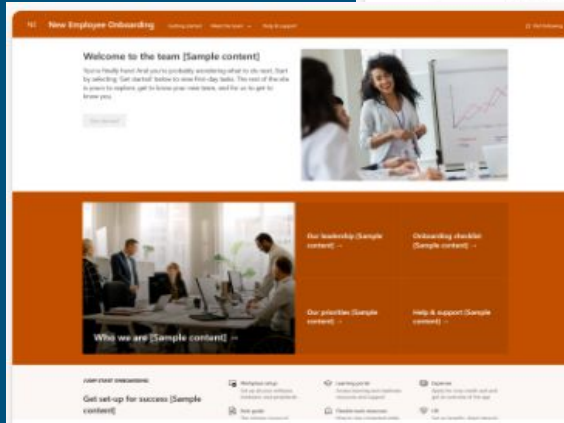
NE New Employee Onboarding Getting started Meet the team Help & support

Not following

Welcome to the team [Sample content]

You're finally here! And you're probably wondering what to do next. Start by selecting 'Get started' below to view first-day tasks. The rest of the site is yours to explore, get to know your new team, and for us to get to know you.

Get started

Who we are [Sample content] →

Our leadership [Sample content] →

Onboarding checklist [Sample content] →

Our priorities [Sample content] →

Help & support [Sample content] →

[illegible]

Get set-up for success [Sample content]

Workplace setup
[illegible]

Learning portal
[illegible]

Expenses
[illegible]

Role guide
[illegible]

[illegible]

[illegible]